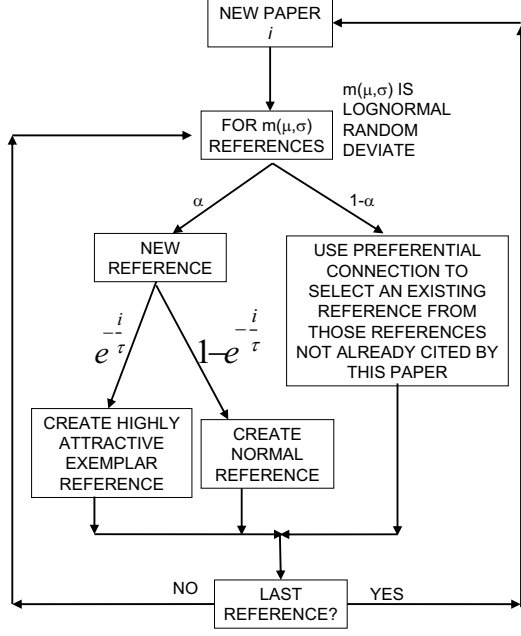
NEW PAPER
$i$

$m(\mu,\sigma)$ IS LOGNORMAL RANDOM DEVIATE

FOR $m(\mu,\sigma)$ REFERENCES

$\alpha$

$1-\alpha$

NEW REFERENCE

USE PREFERENTIAL CONNECTION TO SELECT AN EXISTING REFERENCE FROM THOSE REFERENCES NOT ALREADY CITED BY THIS PAPER

$e^{-\frac{i}{\tau}}$

$1-e^{-\frac{i}{\tau}}$

CREATE HIGHLY ATTRACTIVE EXEMPLAR REFERENCE

CREATE NORMAL REFERENCE

NO

LAST REFERENCE?

YES